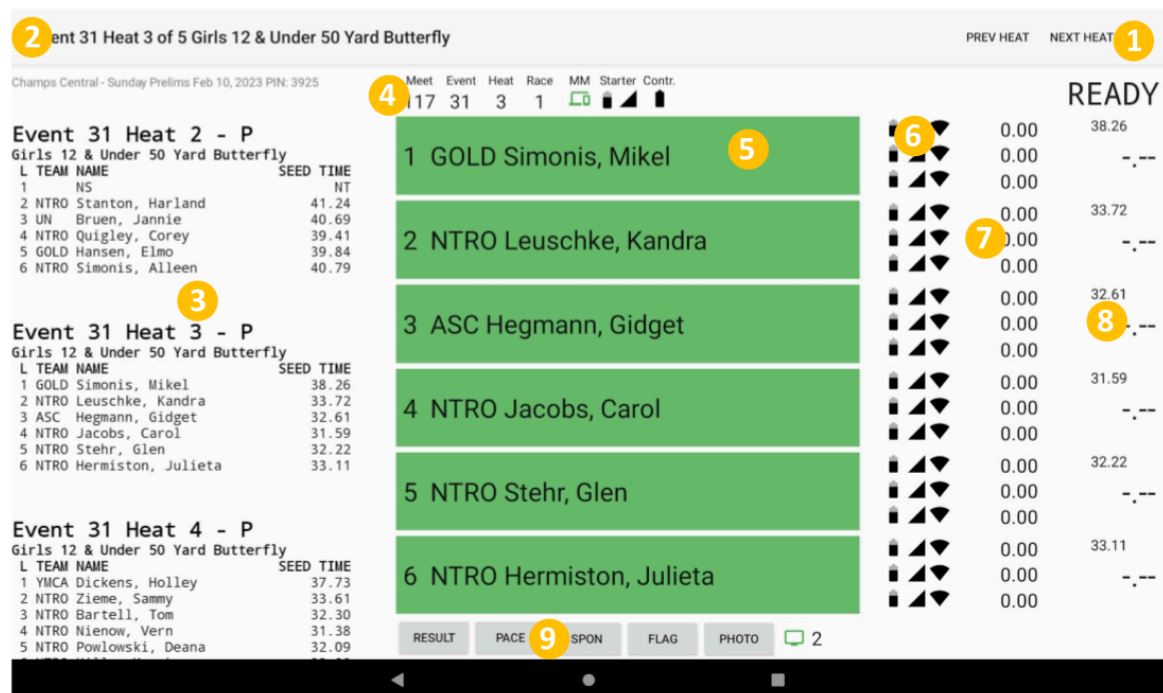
2 ent 31 Heat 3 of 5 Girls 12 & Under 50 Yard Butterfly

PREV HEAT NEXT HEAT 1

Champs Central - Sunday Prelims Feb 10, 2023 PIN: 3925

Event 31 Heat 2 - P
Girls 12 & Under 50 Yard Butterfly

| L | TEAM | NAME | SEED TIME |
|---|---|---|---|
| 1 | | NS | NT |
| 2 | NTRO | Stanton, Harland | 41.24 |
| 3 | UN | Bruen, Jannie | 40.69 |
| 4 | NTRO | Quigley, Corey | 39.41 |
| 5 | GOLD | Hansen, Elmo | 39.84 |
| 6 | NTRO | Simonis, Alleen | 40.79 |

3

Event 31 Heat 3 - P
Girls 12 & Under 50 Yard Butterfly

| L | TEAM | NAME | SEED TIME |
|---|---|---|---|
| 1 | GOLD | Simonis, Mikel | 38.26 |
| 2 | NTRO | Leuschke, Kandra | 33.72 |
| 3 | ASC | Hegmann, Gidget | 32.61 |
| 4 | NTRO | Jacobs, Carol | 31.59 |
| 5 | NTRO | Stehr, Glen | 32.22 |
| 6 | NTRO | Hermiston, Julieta | 33.11 |

Event 31 Heat 4 - P
Girls 12 & Under 50 Yard Butterfly

| L | TEAM | NAME | SEED TIME |
|---|---|---|---|
| 1 | YMCA | Dickens, Holley | 37.73 |
| 2 | NTRO | Zieme, Sammy | 33.61 |
| 3 | NTRO | Bartell, Tom | 32.30 |
| 4 | NTRO | Nienow, Vern | 31.38 |
| 5 | NTRO | Powlowski, Deana | 32.09 |

| Meet | Event | Heat | Race | MM | Starter | Contr. |
|---|---|---|---|---|---|---|
| 4 117 | 31 | 3 | 1 | | | |

READY

1 GOLD Simonis, Mikel 5 — 6 0.00 0.00 0.00 — 38.26 -.--
2 NTRO Leuschke, Kandra — 0.00 7 0.00 0.00 — 33.72 -.--
3 ASC Hegmann, Gidget — 0.00 0.00 0.00 — 32.61 8 -.--
4 NTRO Jacobs, Carol — 0.00 0.00 0.00 — 31.59 -.--
5 NTRO Stehr, Glen — 0.00 0.00 0.00 — 32.22 -.--
6 NTRO Hermiston, Julieta — 0.00 0.00 0.00 — 33.11 -.--

RESULT PACE 9 SPON FLAG PHOTO 2